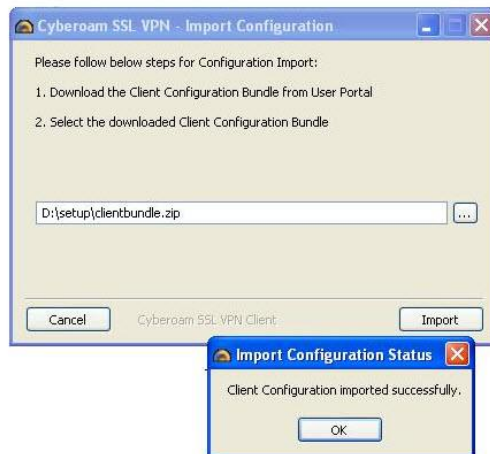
Cyberoam SSL VPN - Import Configuration

Please follow below steps for Configuration Import:

1. Download the Client Configuration Bundle from User Portal

2. Select the downloaded Client Configuration Bundle

D:\setup\clientbundle.zip

...

Cancel

Cyberoam SSL VPN Client

Import

Import Configuration Status

Client Configuration imported successfully.

OK